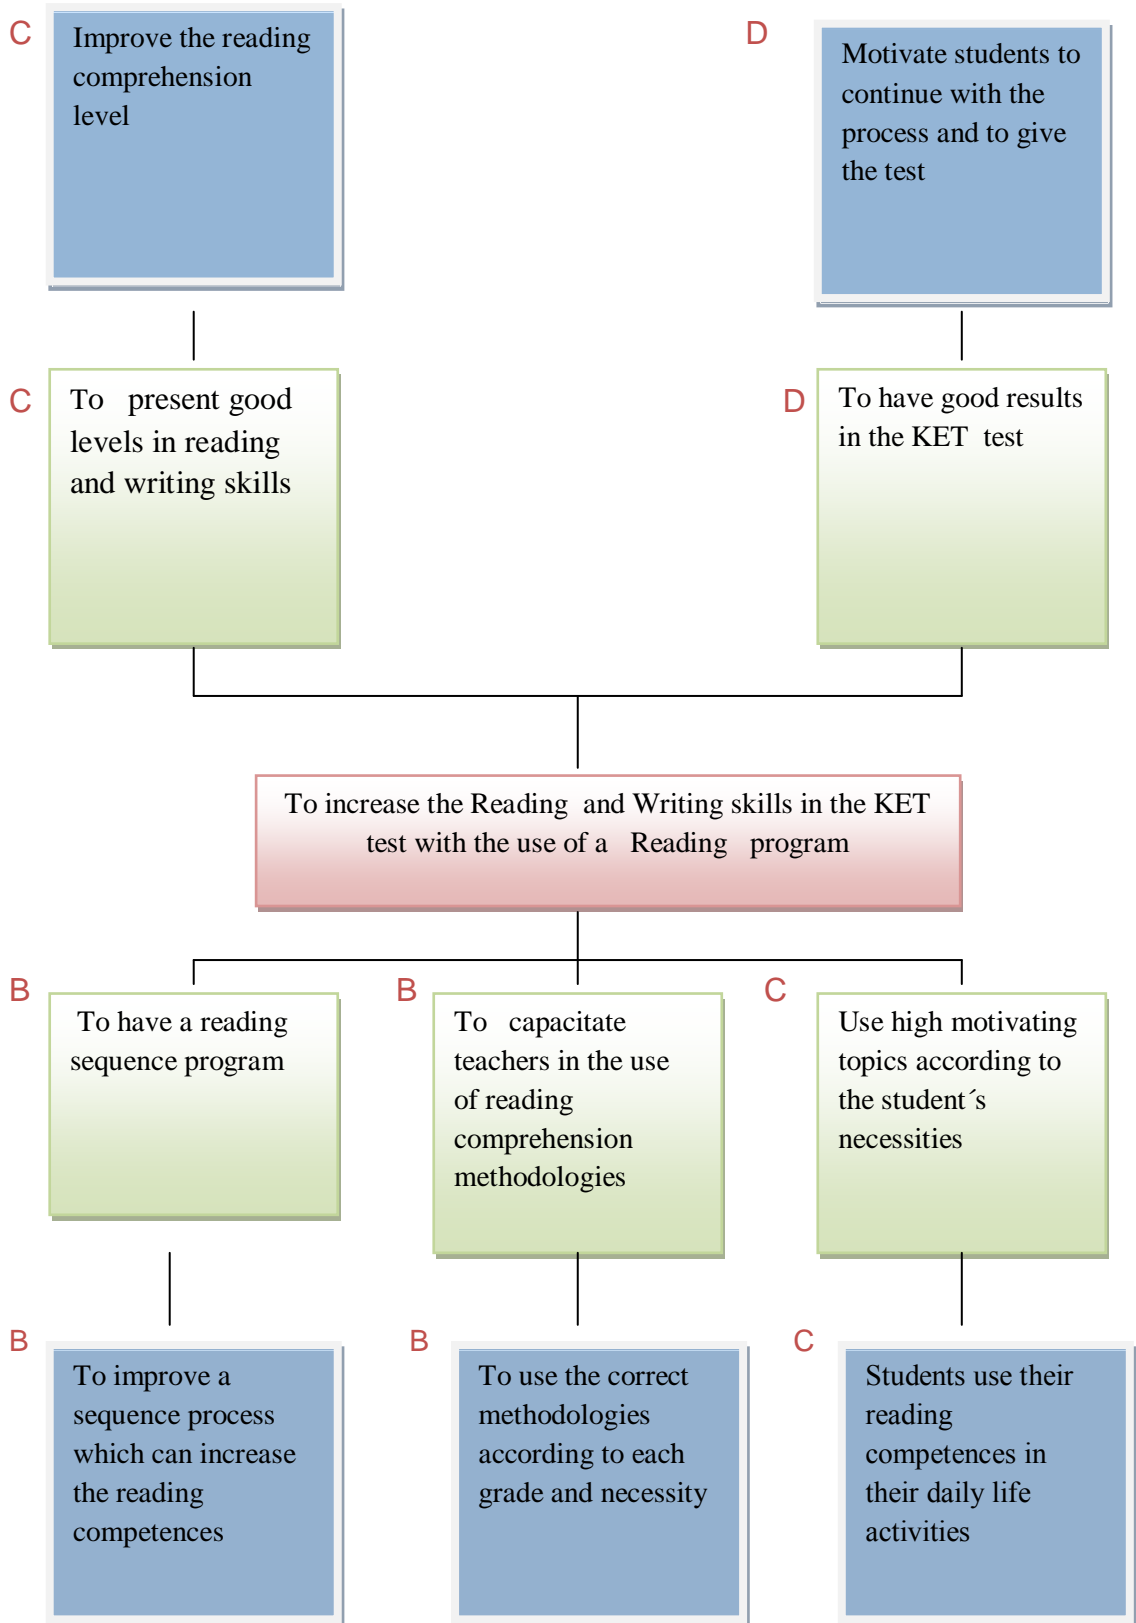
C
Improve the reading comprehension level

D
Motivate students to continue with the process and to give the test

C
To present good levels in reading and writing skills

D
To have good results in the KET test

To increase the Reading and Writing skills in the KET test with the use of a Reading program

B
To have a reading sequence program

B
To capacitate teachers in the use of reading comprehension methodologies

C
Use high motivating topics according to the student´s necessities

B
To improve a sequence process which can increase the reading competences

B
To use the correct methodologies according to each grade and necessity

C
Students use their reading competences in their daily life activities